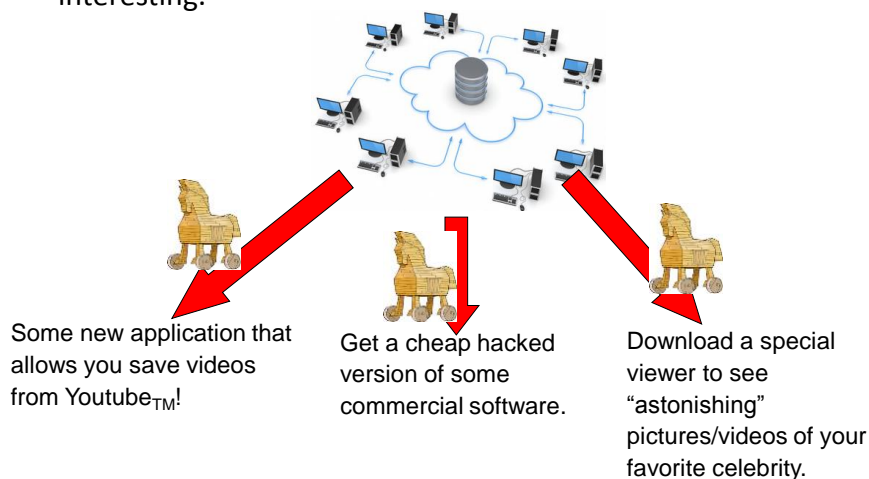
interesting.

Some new application that allows you save videos from Youtube$_{TM}$!

Get a cheap hacked version of some commercial software.

Download a special viewer to see “astonishing” pictures/videos of your favorite celebrity.